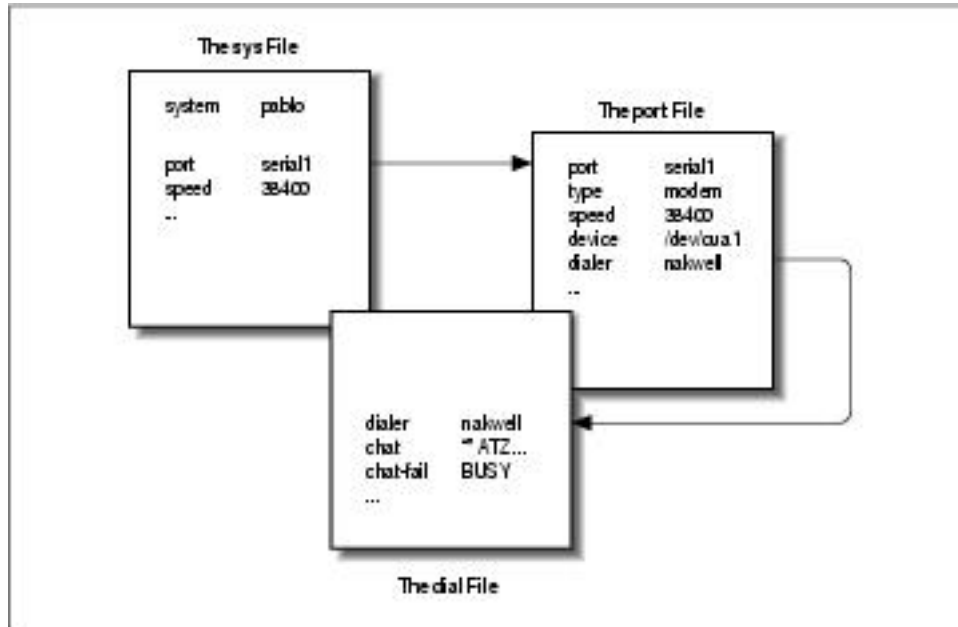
The sys File

| | |
|---|---|
| system | pablo |
| port | serial1 |
| speed | 38400 |
| .. | |

The port File

| | |
|---|---|
| port | serial1 |
| type | modem |
| speed | 38400 |
| device | /dev/cua1 |
| dialer | nakwell |
| .. | |

| | |
|---|---|
| dialer | nakwell |
| chat | "" ATZ... |
| chat-fail | BUSY |
| ... | |

The dial File